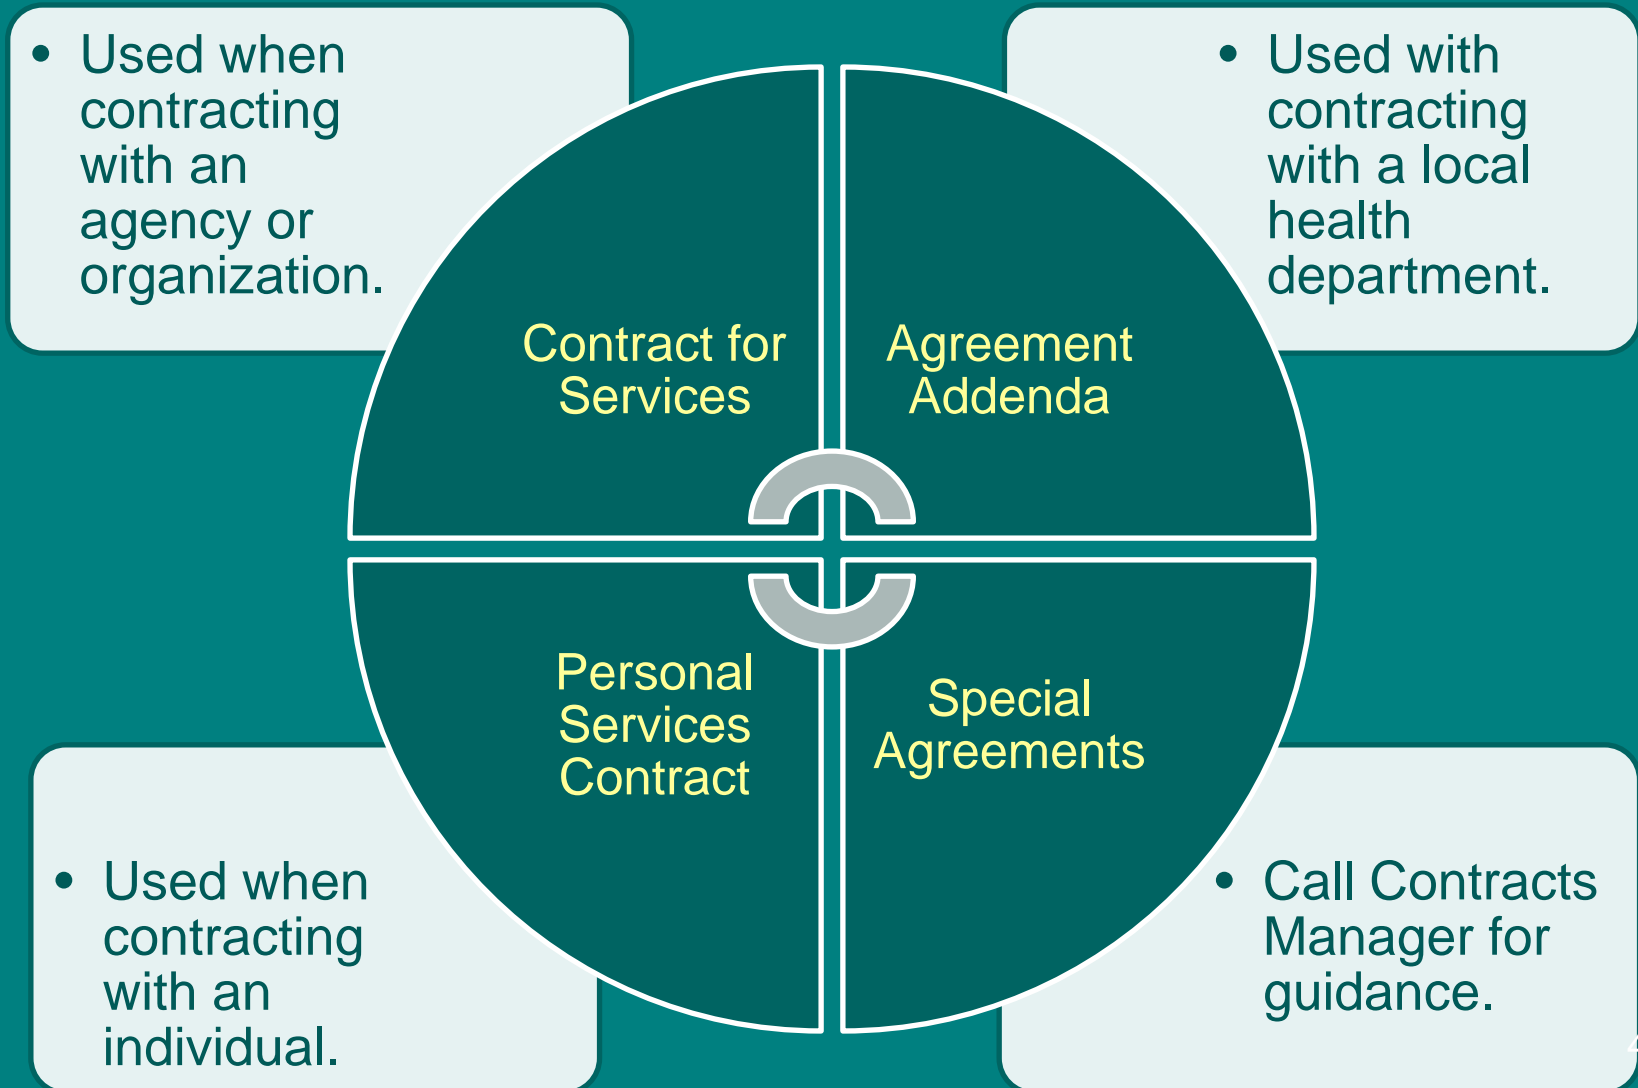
• Used when contracting with an agency or organization.

• Used with contracting with a local health department.

Contract for Services

Agreement Addenda

Personal Services Contract

Special Agreements

• Used when contracting with an individual.

• Call Contracts Manager for guidance.